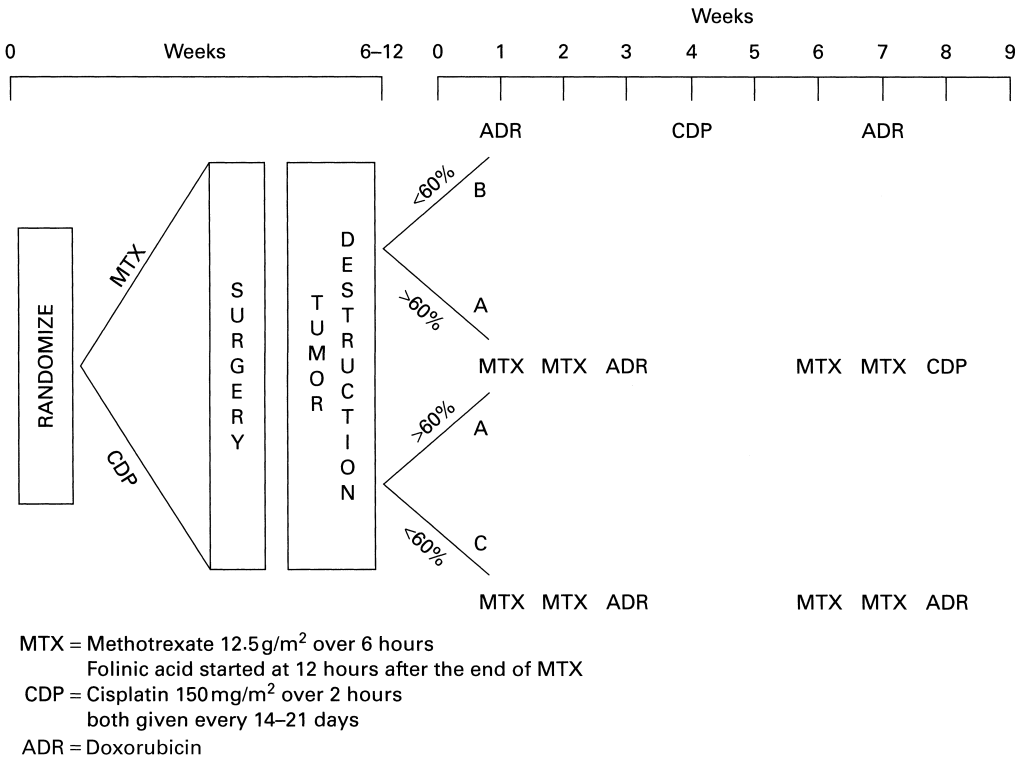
Weeks

0 Weeks 6–12

0 1 2 3 4 5 6 7 8 9

ADR CDP ADR

RANDOMIZE

MTX

CDP

S U R G E R Y

T U M O R

D E S T R U C T I O N

<60%

B

>60%

A

MTX MTX ADR MTX MTX CDP

>60%

A

<60%

C

MTX MTX ADR MTX MTX ADR

MTX = Methotrexate 12.5 g/m$^2$ over 6 hours
Folinic acid started at 12 hours after the end of MTX
CDP = Cisplatin 150 mg/m$^2$ over 2 hours
both given every 14–21 days
ADR = Doxorubicin